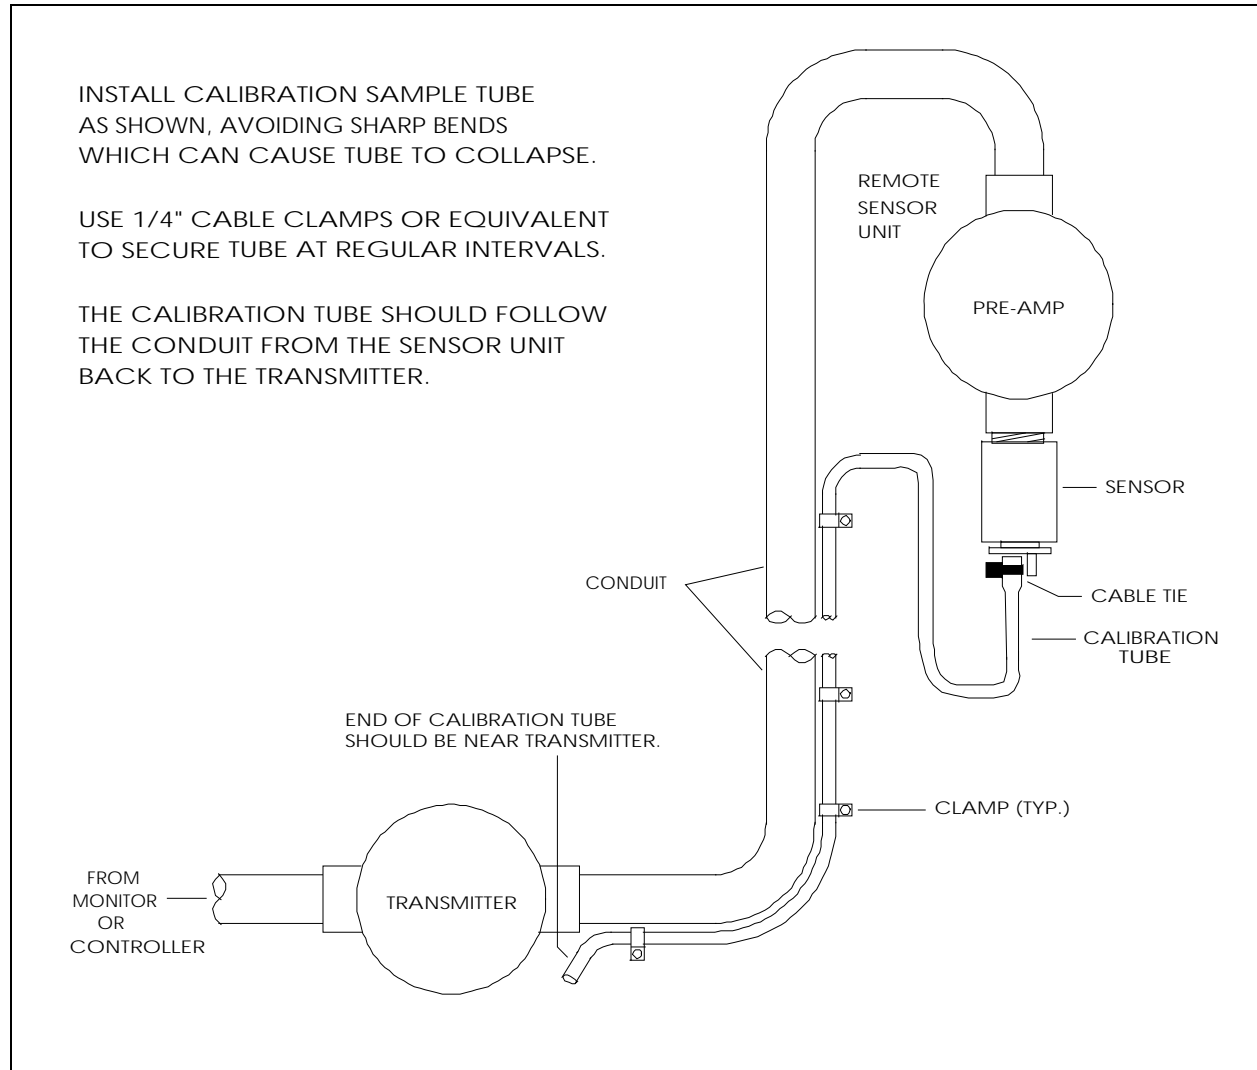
INSTALL CALIBRATION SAMPLE TUBE AS SHOWN, AVOIDING SHARP BENDS WHICH CAN CAUSE TUBE TO COLLAPSE.

USE 1/4" CABLE CLAMPS OR EQUIVALENT TO SECURE TUBE AT REGULAR INTERVALS.

THE CALIBRATION TUBE SHOULD FOLLOW THE CONDUIT FROM THE SENSOR UNIT BACK TO THE TRANSMITTER.

REMOTE SENSOR UNIT

PRE-AMP

SENSOR

CONDUIT

CABLE TIE

CALIBRATION TUBE

END OF CALIBRATION TUBE SHOULD BE NEAR TRANSMITTER.

CLAMP (TYP.)

FROM MONITOR OR CONTROLLER

TRANSMITTER